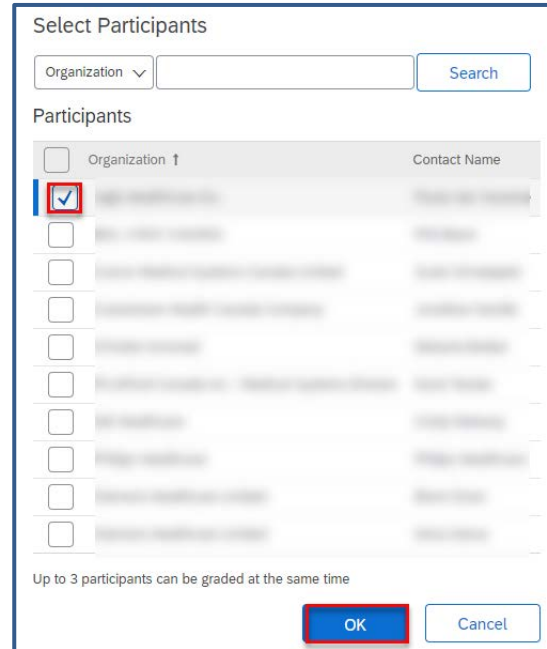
Select Participants

Organization

Search

Participants

| | Organization ↑ | Contact Name |
|---|---|---|
| ✓ | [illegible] | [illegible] |
| | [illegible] | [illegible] |
| | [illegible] | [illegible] |
| | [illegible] | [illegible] |
| | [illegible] | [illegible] |
| | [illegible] | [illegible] |
| | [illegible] | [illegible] |
| | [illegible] | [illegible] |
| | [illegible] | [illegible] |
| | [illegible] | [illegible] |

Up to 3 participants can be graded at the same time

OK

Cancel